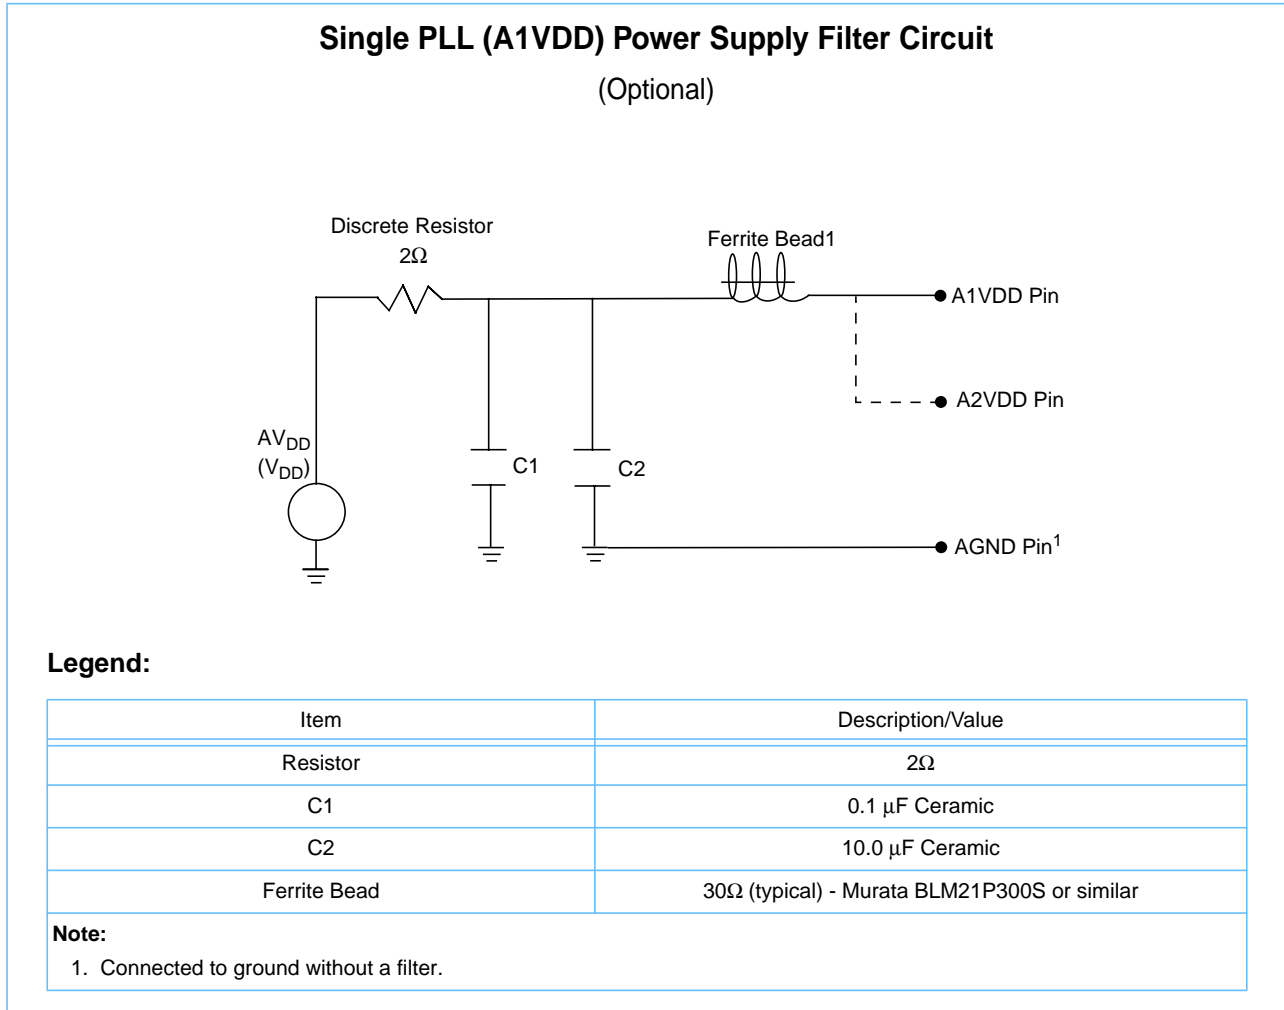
Single PLL (A1VDD) Power Supply Filter Circuit

(Optional)

Discrete Resistor
$2\Omega$

Ferrite Bead1

A1VDD Pin

A2VDD Pin

$AV_{DD}$
$(V_{DD})$

C1

C2

AGND Pin$^1$

Legend:

| Item | Description/Value |
|---|---|
| Resistor | $2\Omega$ |
| C1 | 0.1 $\mu$F Ceramic |
| C2 | 10.0 $\mu$F Ceramic |
| Ferrite Bead | $30\Omega$ (typical) - Murata BLM21P300S or similar |

Note:
1. Connected to ground without a filter.